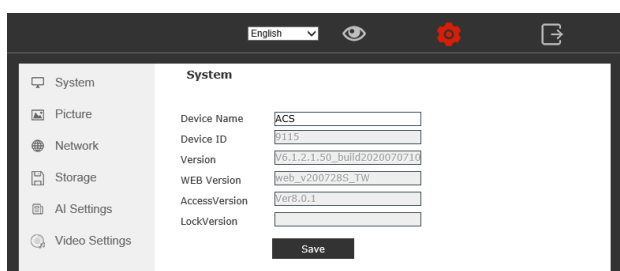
English

System
Picture
Network
Storage
AI Settings
Video Settings

System

| Device Name | ACS |
|---|---|
| Device ID | 9115 |
| Version | V6.1.2.1.50_build2020070710 |
| WEB Version | web_v200728S_TW |
| AccessVersion | Ver8.0.1 |
| LockVersion | |

Save